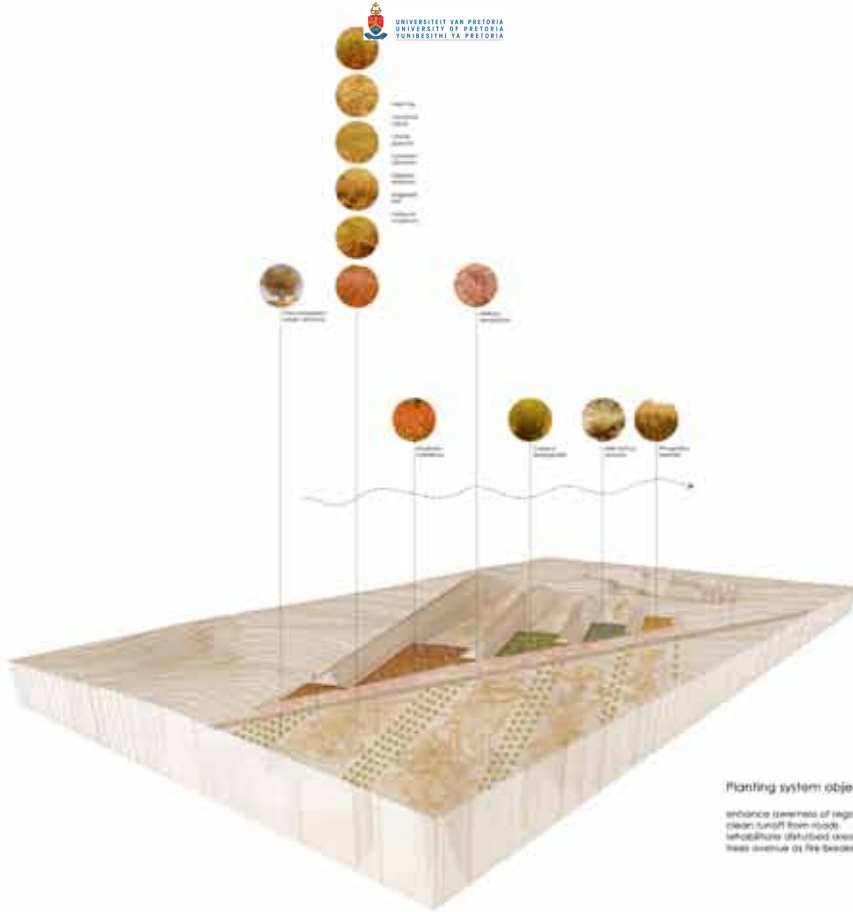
UNIVERSITEIT VAN PRETORIA
UNIVERSITY OF PRETORIA
YUNIBESITHI YA PRETORIA

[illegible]

Planting system obje

enhance awareness of rega
clean runoff from roads
rehabilitate disturbed area
trees avenue as fire breaks